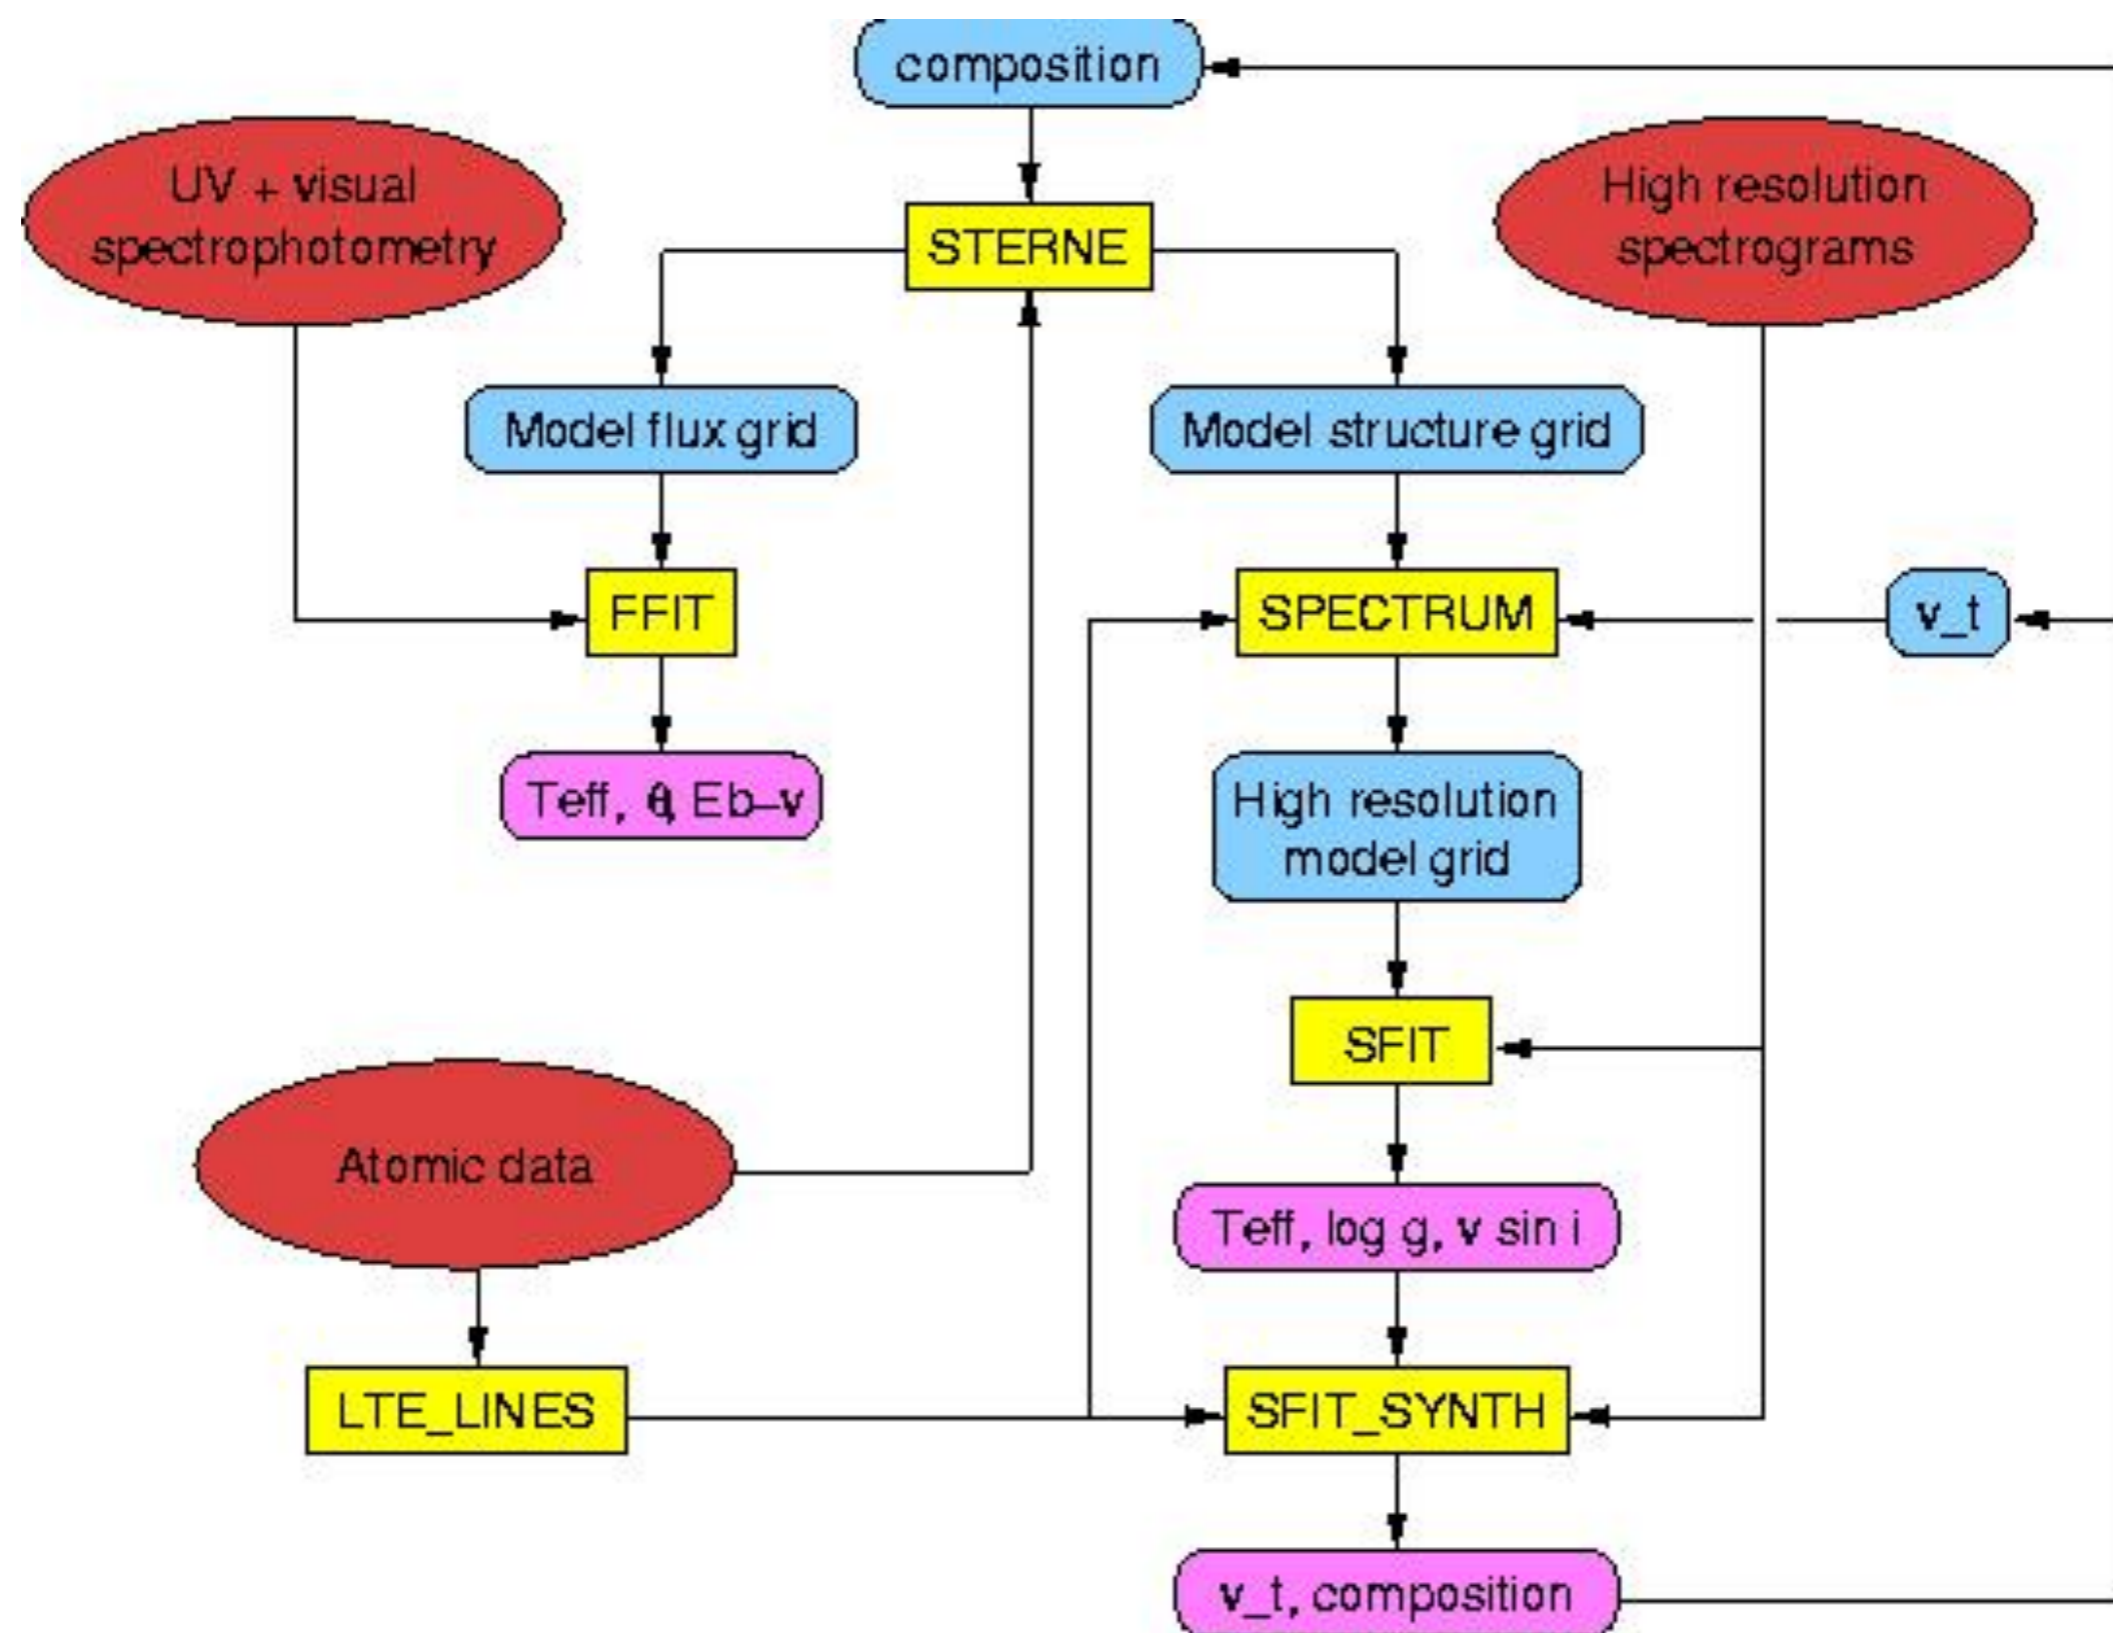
composition

UV + visual spectrophotometry

STERNE

High resolution spectrograms

Model flux grid

Model structure grid

FFIT

SPECTRUM

v_t

Teff, g, Eb–v

High resolution model grid

SFIT

Atomic data

Teff, log g, v sin i

LTE_LINES

SFIT_SYNTH

v_t, composition